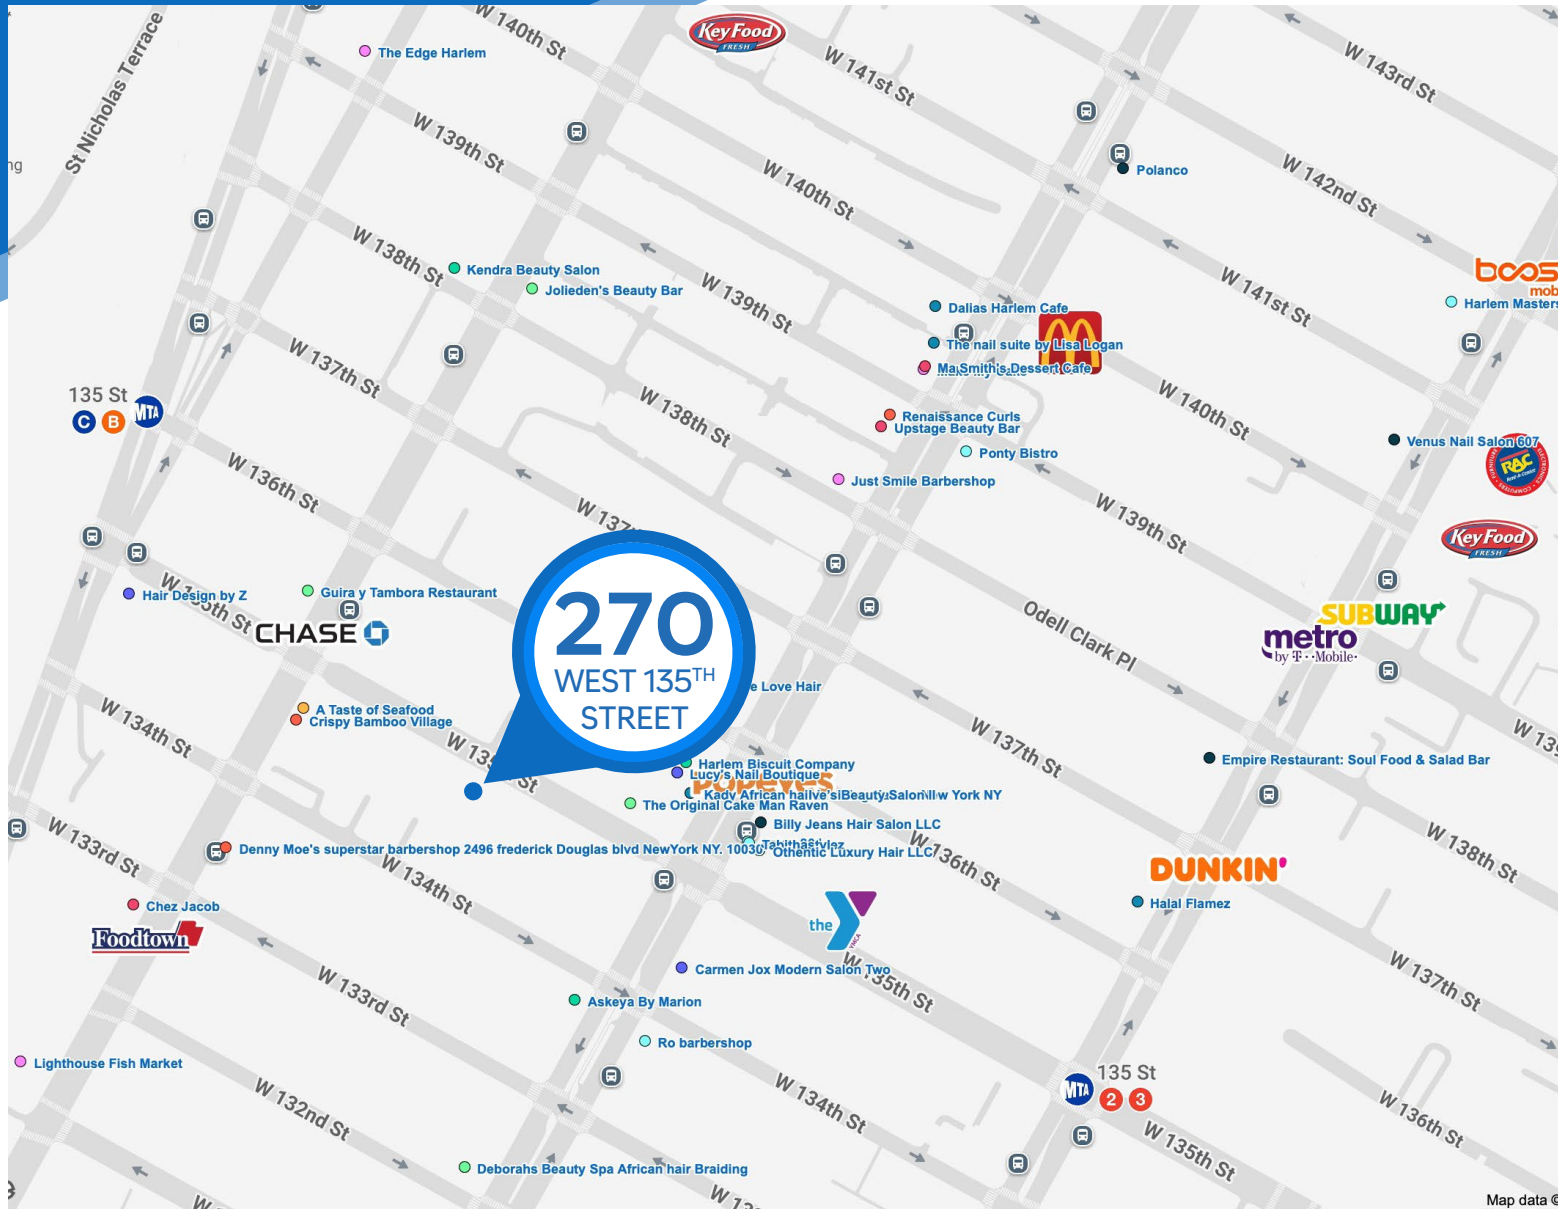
W 140th St
Key Food FRESH
W 141st St
W 143rd St
The Edge Harlem
St Nicholas Terrace
ng
W 139th St
Polanco
W 142nd St
W 140th St
W 138th St
Kendra Beauty Salon
Jolieden's Beauty Bar
W 139th St
W 141st St
boost mob
Harlem Masters
Dalias Harlem Cafe
The nail suite by Lisa Logan
Ma Smith's Dessert Cafe
W 137th St
135 St
C B MTA
W 138th St
W 140th St
Renaissance Curls
Upstage Beauty Bar
Ponty Bistro
Venus Nail Salon 607
RAC
W 136th St
Just Smile Barbershop
W 139th St
W 137
Key Food FRESH
SUBWAY
Hair Design by Z
W 135th St
Guira y Tambora Restaurant
CHASE
270
WEST 135TH
STREET
Odell Clark Pl
metro by T-Mobile
Love Hair
A Taste of Seafood
Crispy Bamboo Village
W 134th St
W 135th St
W 137th St
W 13
Harlem Biscuit Company
Lucy's Nail Boutique
Popeyes
Kady African hailve'siBeautySalonNew York NY
The Original Cake Man Raven
Empire Restaurant: Soul Food & Salad Bar
W 133rd St
Billy Jeans Hair Salon LLC
Tabitha's
Othentic Luxury Hair LLC
W 136th St
W 138th St
Denny Moe's superstar barbershop 2496 frederick Douglas blvd NewYork NY. 10030
W 134th St
DUNKIN'
Chez Jacob
Foodtown
the Y
Halal Flamez
W 133rd St
Carmen Jox Modern Salon Two
W 135th St
W 137th St
Askeya By Marion
Ro barbershop
Lighthouse Fish Market
W 132nd St
W 134th St
135 St
MTA 2 3
W 136th St
W 135th St
Deborahs Beauty Spa African hair Braiding
W
W 13
Map data ©